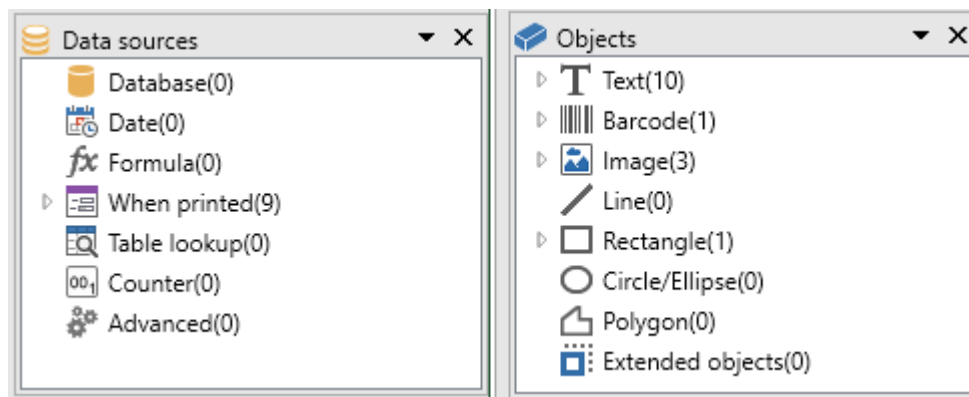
Data sources

Database(0)
Date(0)
Formula(0)
When printed(9)
Table lookup(0)
Counter(0)
Advanced(0)

Objects

Text(10)
Barcode(1)
Image(3)
Line(0)
Rectangle(1)
Circle/Ellipse(0)
Polygon(0)
Extended objects(0)